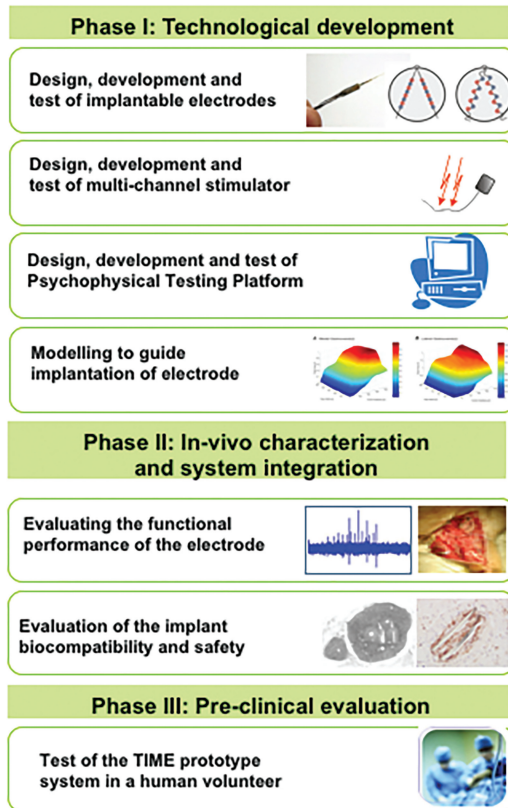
Phase I: Technological development

Design, development and test of implantable electrodes

Design, development and test of multi-channel stimulator

Design, development and test of Psychophysical Testing Platform

Modelling to guide implantation of electrode

Phase II: In-vivo characterization and system integration

Evaluating the functional performance of the electrode

Evaluation of the implant biocompatibility and safety

Phase III: Pre-clinical evaluation

Test of the TIME prototype system in a human volunteer